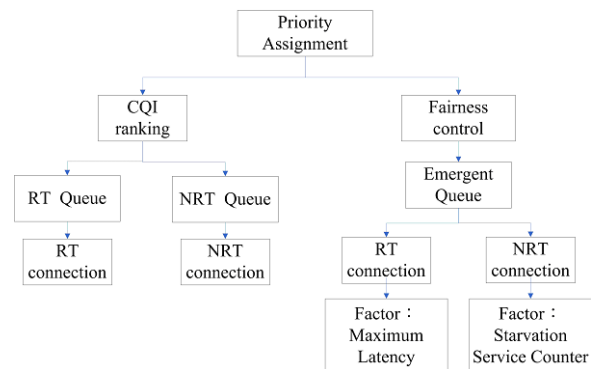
Priority Assignment

CQI ranking

Fairness control

RT Queue

NRT Queue

Emergent Queue

RT connection

NRT connection

RT connection

NRT connection

Factor：Maximum Latency

Factor：Starvation Service Counter